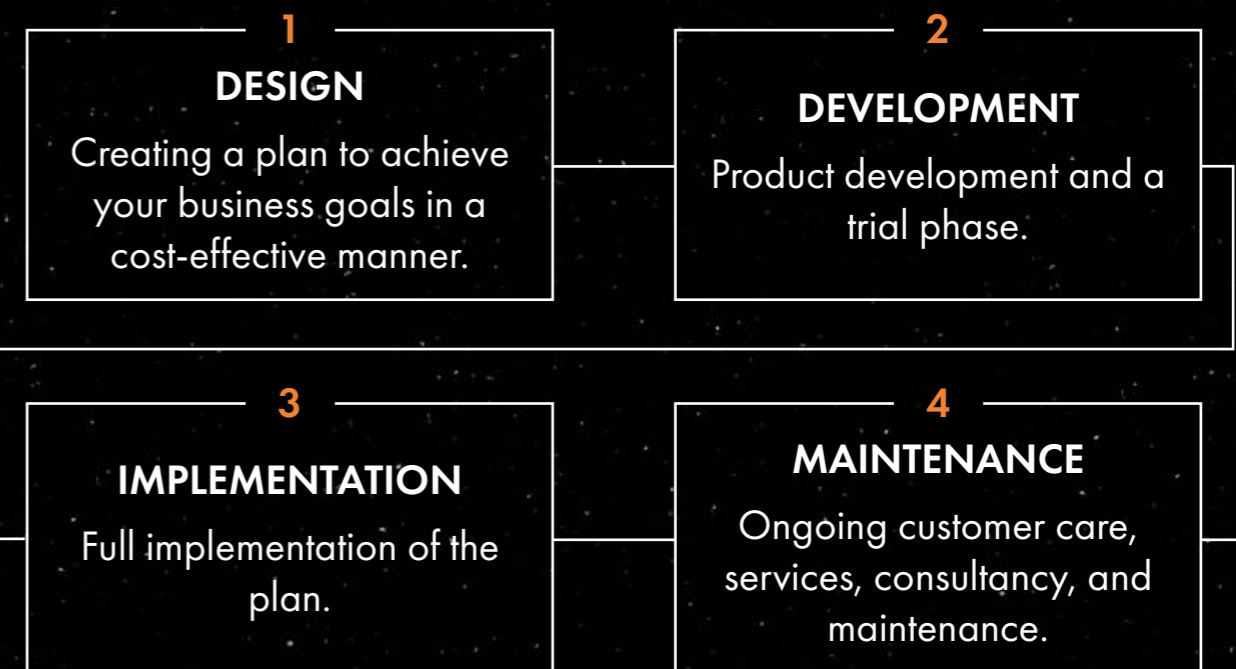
1
DESIGN
Creating a plan to achieve your business goals in a cost-effective manner.

2
DEVELOPMENT
Product development and a trial phase.

3
IMPLEMENTATION
Full implementation of the plan.

4
MAINTENANCE
Ongoing customer care, services, consultancy, and maintenance.